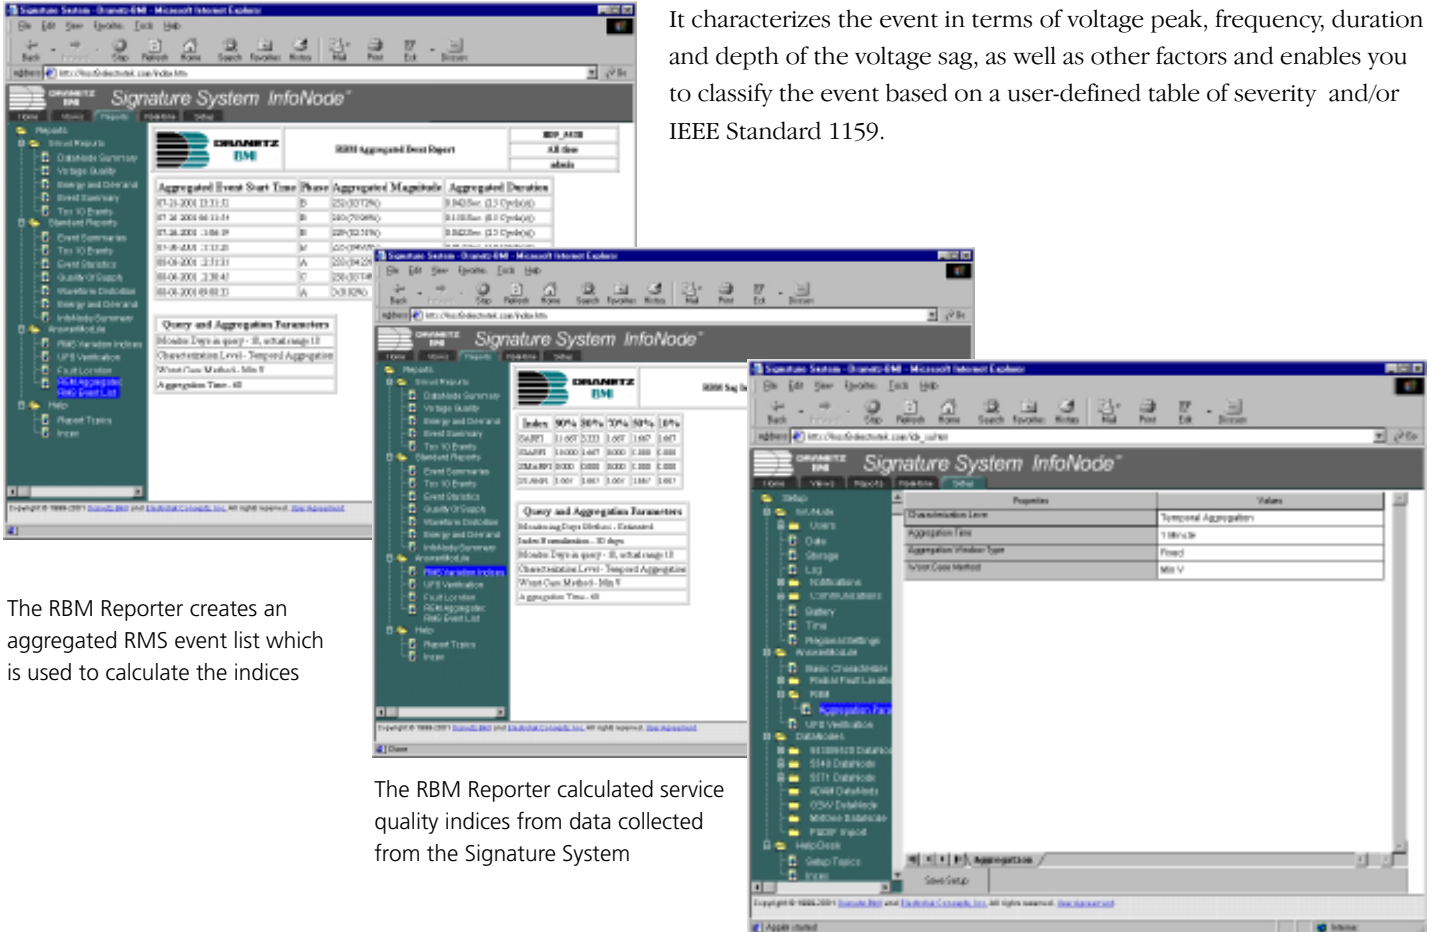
It characterizes the event in terms of voltage peak, frequency, duration and depth of the voltage sag, as well as other factors and enables you to classify the event based on a user-defined table of severity and/or IEEE Standard 1159.

Signature System InfoNode

RBM Aggregated Event Report

| Aggregated Event Start Time | Phase | Aggregated Magnitude | Aggregated Duration |
|---|---|---|---|
| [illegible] | B | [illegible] | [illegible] |
| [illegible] | B | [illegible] | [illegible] |
| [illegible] | B | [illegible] | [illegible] |
| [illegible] | B | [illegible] | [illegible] |
| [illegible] | A | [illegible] | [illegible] |
| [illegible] | B | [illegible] | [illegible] |
| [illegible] | C | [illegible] | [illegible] |
| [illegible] | A | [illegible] | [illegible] |

Query and Aggregation Parameters

The RBM Reporter creates an aggregated RMS event list which is used to calculate the indices

Signature System InfoNode

| Index | 90% | 80% | 70% | 50% | 10% |
|---|---|---|---|---|---|
| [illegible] | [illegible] | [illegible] | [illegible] | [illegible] | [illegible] |

Query and Aggregation Parameters

The RBM Reporter calculated service quality indices from data collected from the Signature System

Signature System InfoNode

| Properties | Values |
|---|---|
| Characterization Level | Temporal Aggregation |
| Aggregation Time | 1 Minute |
| Aggregation Window Type | Fixed |
| Worst Case Method | Min V |

Save Setup